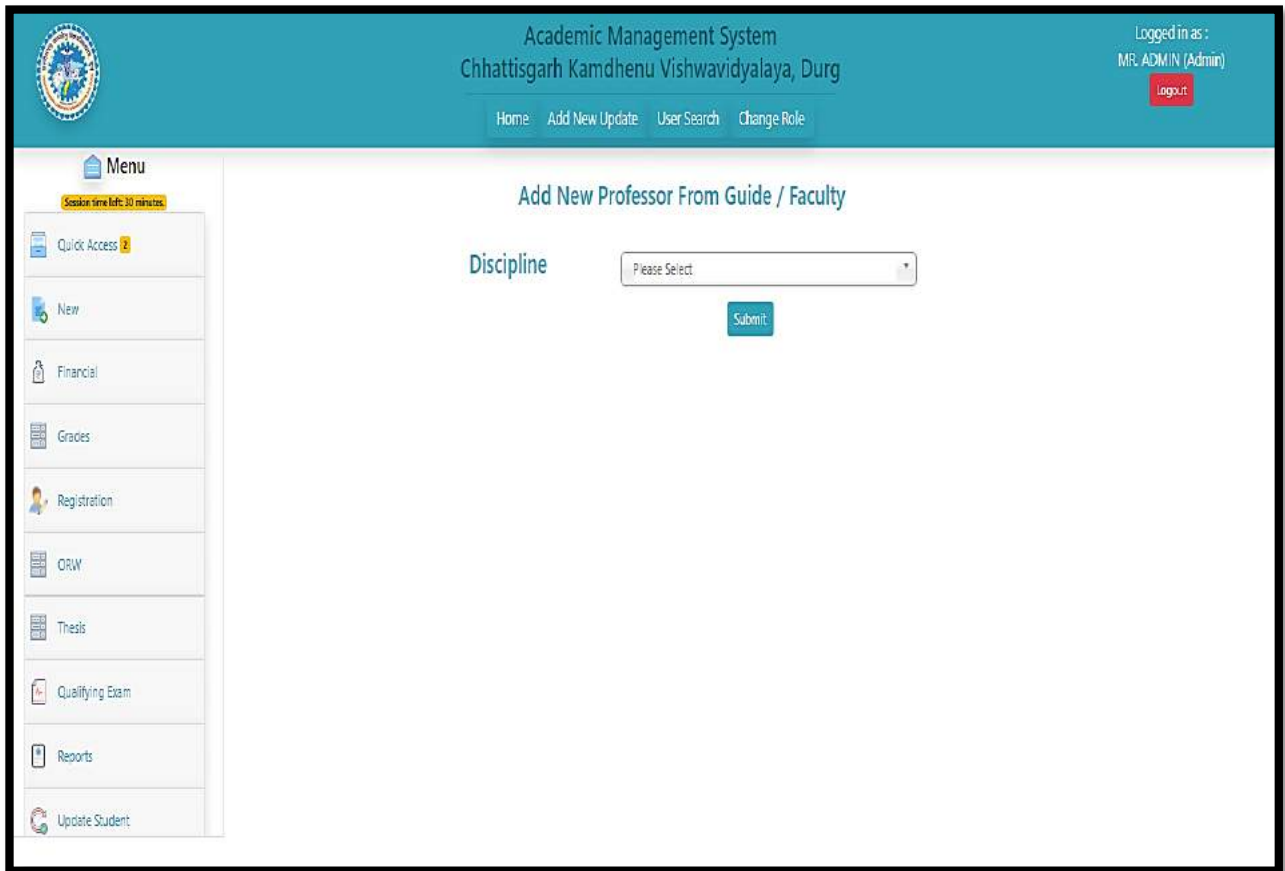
Academic Management System
Chhattisgarh Kamdhenu Vishwavidyalaya, Durg

Home Add New Update User Search Change Role

Logged in as :
MR. ADMIN (Admin)
Logout

Menu
Session time left: 30 minutes.

Quick Access 2
New
Financial
Grades
Registration
ORW
Thesis
Qualifying Exam
Reports
Update Student

Add New Professor From Guide / Faculty

Discipline
Please Select

Submit